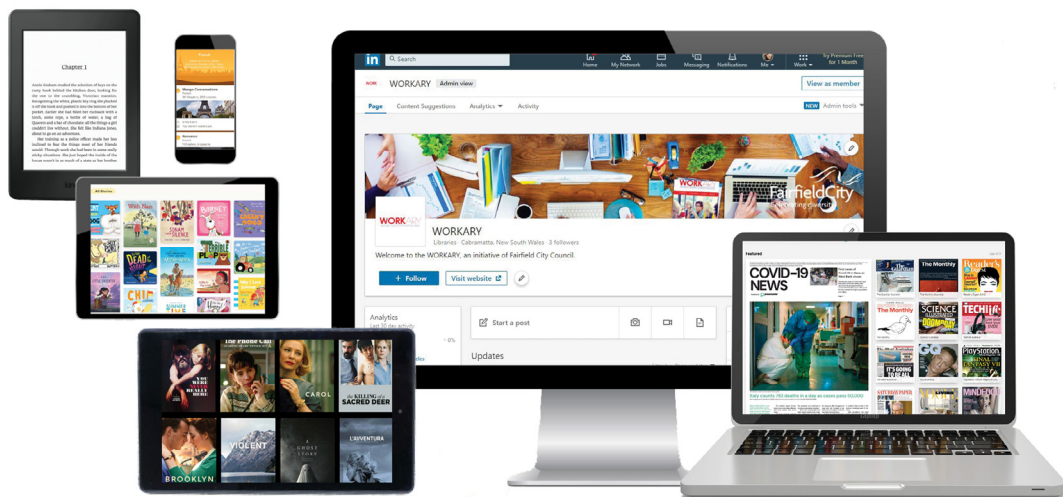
Chapter 1

in Search

Home My Network Jobs Messaging Notifications Me Work Try Premium Free for 1 Month

WORKARY Admin view

View as member

Page Content Suggestions Analytics Activity

NEW Admin tools

WORKARY

FairfieldCity

WORKARY

Libraries · Cabramatta, New South Wales · 3 followers

Welcome to the WORKARY, an initiative of Fairfield City Council.

+ Follow

Visit website

Analytics

Last 30 day activity

Start a post

Updates

COVID-19 NEWS

The Monthly

Reader's

The Monthly

SCIENCE

TECH

PlayStation

CAROL

THE KILLING of a SACRED DEER

VIOLENT

A GHOST STORY

L'AVVENTURA

BROOKLYN

YOU WERE NEVER REALLY HERE

Featured

Daily counts: 783 deaths in a day as cases surge